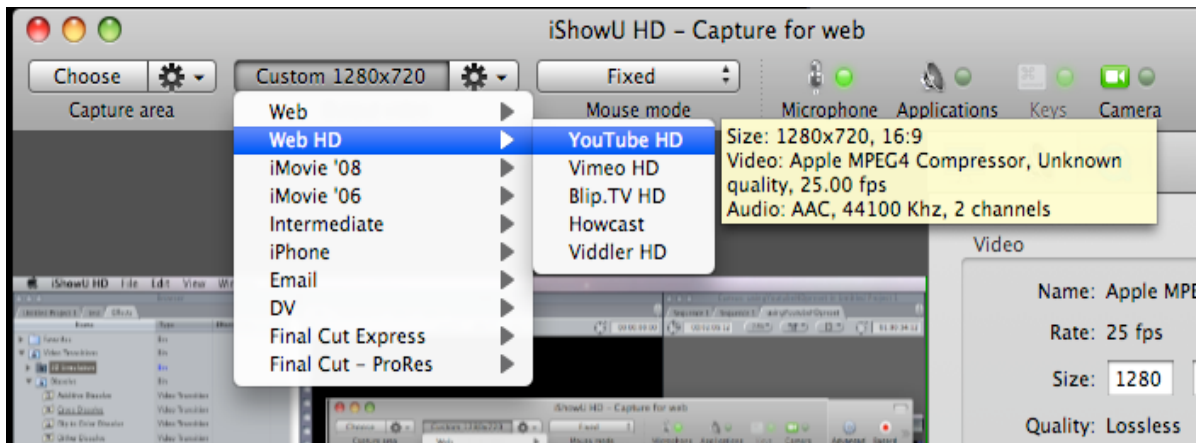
iShowU HD – Capture for web

Choose

Capture area

Custom 1280x720

Fixed

Mouse mode

Microphone

Applications

Keys

Camera

Web
Web HD
iMovie '08
iMovie '06
Intermediate
iPhone
Email
DV
Final Cut Express
Final Cut – ProRes

YouTube HD
Vimeo HD
Blip.TV HD
Howcast
Viddler HD

Size: 1280x720, 16:9
Video: Apple MPEG4 Compressor, Unknown quality, 25.00 fps
Audio: AAC, 44100 Khz, 2 channels

Video

Name: Apple MPE

Rate: 25 fps

Size: 1280

Quality: Lossless

iShowU HD File Edit View

iShowU HD – Capture for web

Choose

Custom 1280x720

Fixed

Capture area

Mouse mode